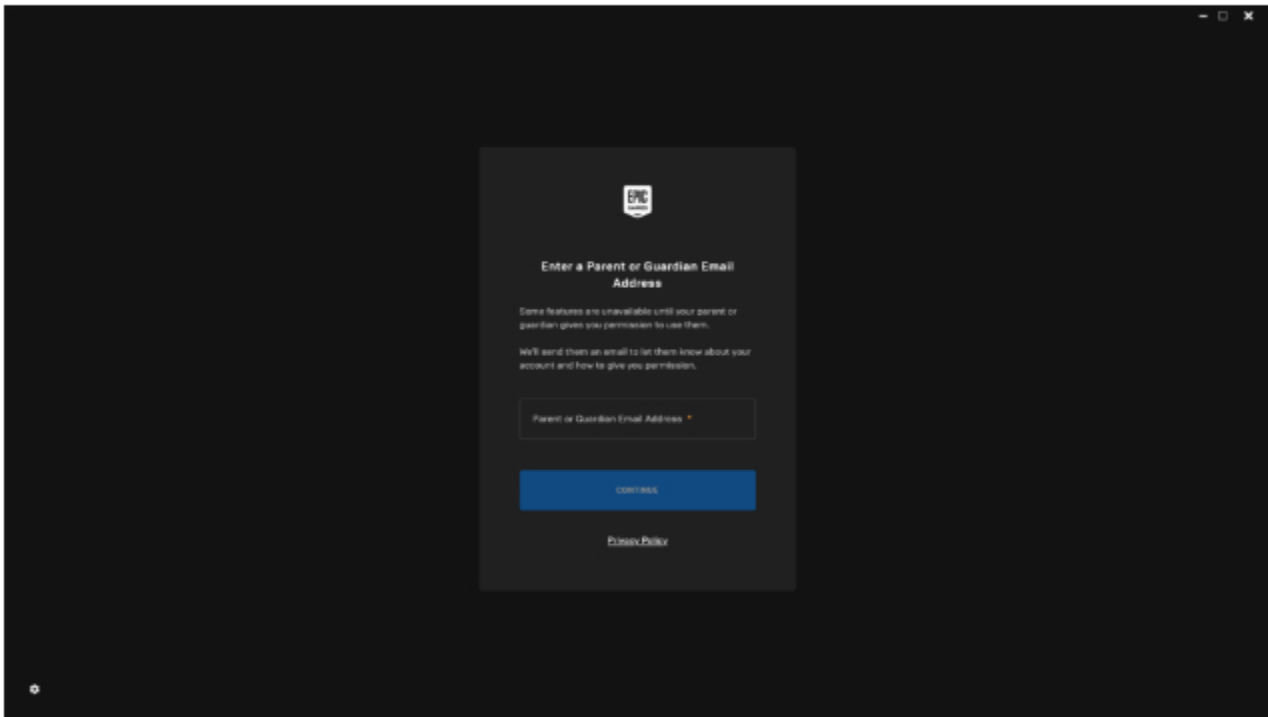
EPIC GAMES

Enter a Parent or Guardian Email Address

Some features are unavailable until your parent or guardian gives you permission to use them.

We'll send them an email to let them know about your account and how to give you permission.

Parent or Guardian Email Address *

CONTINUE

Privacy Policy